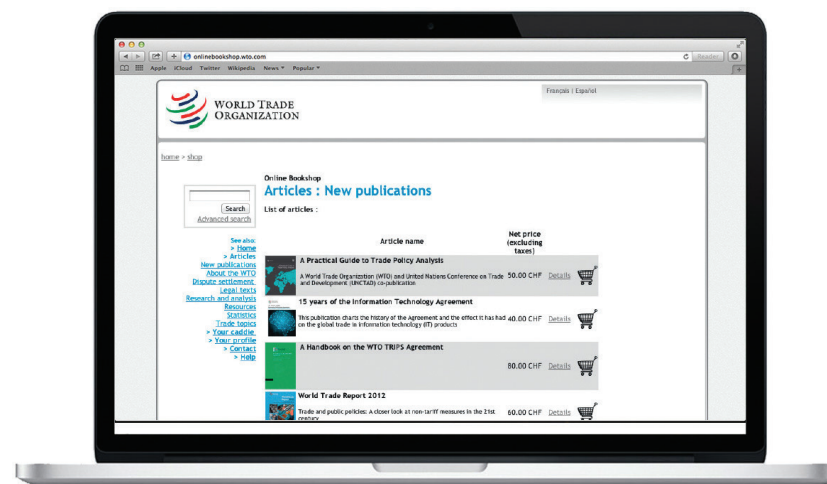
onlinebookshop.wto.com

Reader

Apple iCloud Twitter Wikipedia News ▾ Popular ▾

WORLD TRADE ORGANIZATION

Français | Español

home > shop

Search
Advanced search

See also:
> Home
> Articles
New publications
About the WTO
Dispute settlement
Legal texts
Research and analysis
Resources
Statistics
Trade topics
> Your caddie
> Your profile
> Contact
> Help

Online Bookshop
Articles : New publications

List of articles :

| | Article name | Net price (excluding taxes) | |
|---|---|---|---|
| | A Practical Guide to Trade Policy Analysis<br>A World Trade Organization (WTO) and United Nations Conference on Trade and Development (UNCTAD) co-publication | 50.00 CHF | Details |
| | 15 years of the Information Technology Agreement<br>This publication charts the history of the Agreement and the effect it has had on the global trade in information technology (IT) products | 40.00 CHF | Details |
| | A Handbook on the WTO TRIPS Agreement | 80.00 CHF | Details |
| | World Trade Report 2012<br>Trade and public policies: A closer look at non-tariff measures in the 21st century | 60.00 CHF | Details |